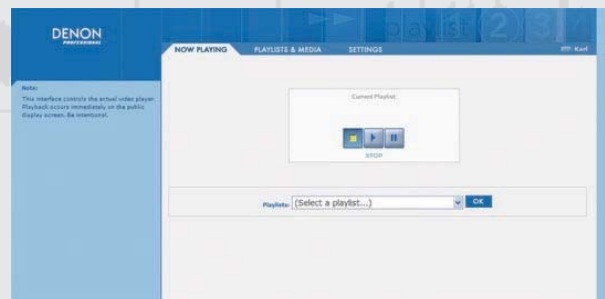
DENON PROFESSIONAL

playlist 2 3 4

NOW PLAYING PLAYLISTS & MEDIA SETTINGS

Karl

Note:
This interface controls the actual video player. Playback occurs immediately on the public display screen. Be intentional.

Current Playlist:

STOP

Playlists: (Select a playlist...) OK